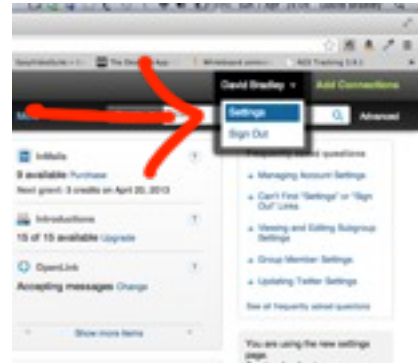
David Bradley ▾

Settings

Sign Out

Add Connections

Advanced

InMails

9 available Purchase

Next grant: 3 credits on April 20, 2013

Introductions

15 of 15 available Upgrade

OpenLink

Accepting messages Change

Show more items

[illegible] asked questions

Managing Account Settings

Can't Find "Settings" or "Sign Out" Links

Viewing and Editing Subgroup Settings

Group Member Settings

Updating Twitter Settings

See all frequently asked questions

You are using the new settings page.